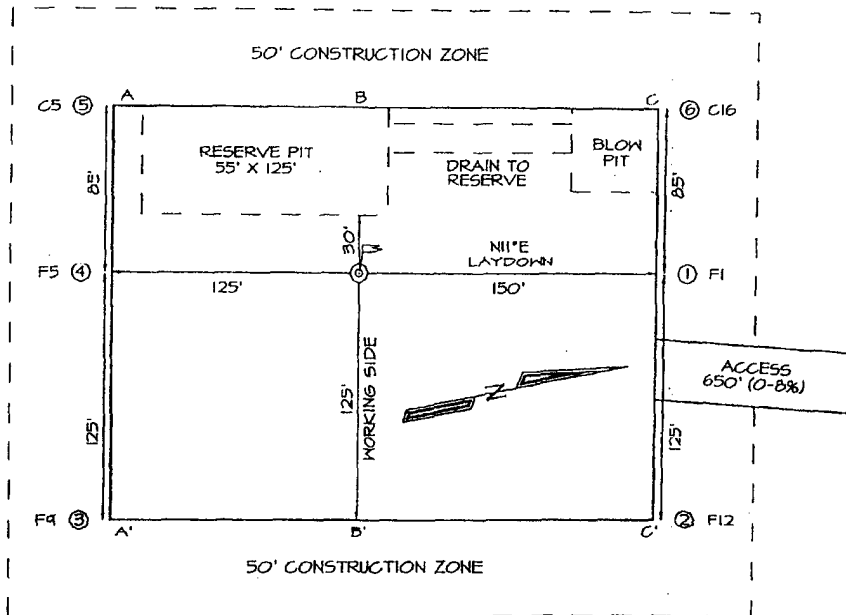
50' CONSTRUCTION ZONE

C5 ⑤ A B C ⑥ C16

RESERVE PIT
55' X 125'

DRAIN TO
RESERVE

BLOW
PIT

85'

85'

30'

N11°E
LAYDOWN

F5 ④ ① F1

125' 150'

ACCESS
650' (0-8%)

125'
WORKING SIDE

N

125'

125'

F9 ③ A' B' C' ② F12

50' CONSTRUCTION ZONE